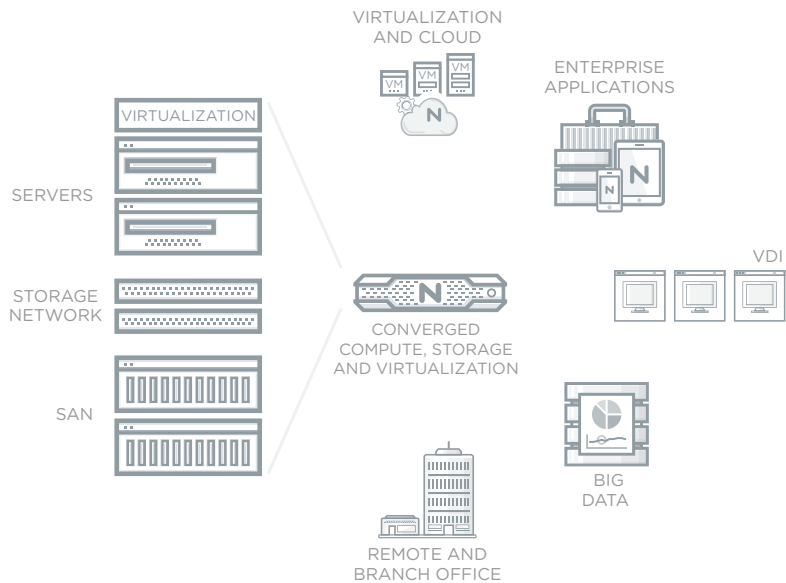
VIRTUALIZATION AND CLOUD

VM VM VM

N

ENTERPRISE APPLICATIONS

N

N

VIRTUALIZATION

SERVERS

STORAGE NETWORK

SAN

N

CONVERGED COMPUTE, STORAGE AND VIRTUALIZATION

VDI

BIG DATA

REMOTE AND BRANCH OFFICE